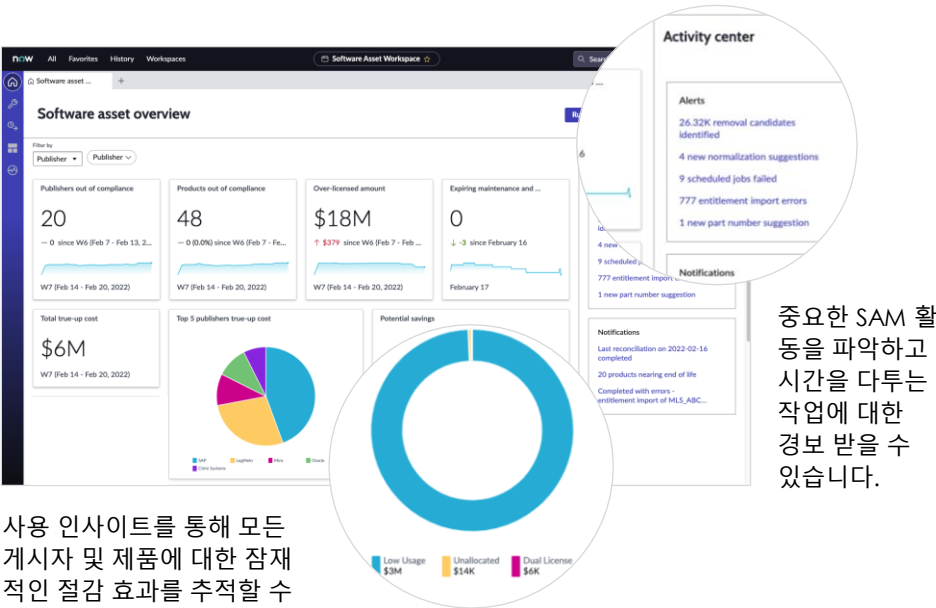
now All Favorites History Workspaces

Software Asset Workspace ☆

Search

Software asset ...

+

Software asset overview

Filter by

Publisher

Publisher

Publishers out of compliance

20

— 0 since W6 (Feb 7 - Feb 13, 2...

W7 (Feb 14 - Feb 20, 2022)

Products out of compliance

48

— 0 (0.0%) since W6 (Feb 7 - Fe...

W7 (Feb 14 - Feb 20, 2022)

Over-licensed amount

$18M

↑ $379 since W6 (Feb 7 - Fe...

W7 (Feb 14 - Feb 20, 2022)

Expiring maintenance and ...

0

↓ -3 since February 16

February 17

Total true-up cost

$6M

W7 (Feb 14 - Feb 20, 2022)

Top 5 publishers true-up cost

SAP LogMeIn Mice Oracle Citrix Systems

Potential savings

Low Usage $3M

Unallocated $14K

Dual License $6K

6

id...

4 new ...

9 scheduled j...

777 entitlement import e...

1 new part number suggestion

Notifications

Last reconciliation on 2022-02-16 completed

20 products nearing end of life

Completed with errors - entitlement import of ML5_ABC...

Activity center

Alerts

26.32K removal candidates identified

4 new normalization suggestions

9 scheduled jobs failed

777 entitlement import errors

1 new part number suggestion

Notifications

중요한 SAM 활동을 파악하고 시간을 다투는 작업에 대한 경보 받을 수 있습니다.

사용 인사이트를 통해 모든 게시자 및 제품에 대한 잠재적인 절감 효과를 추적할 수